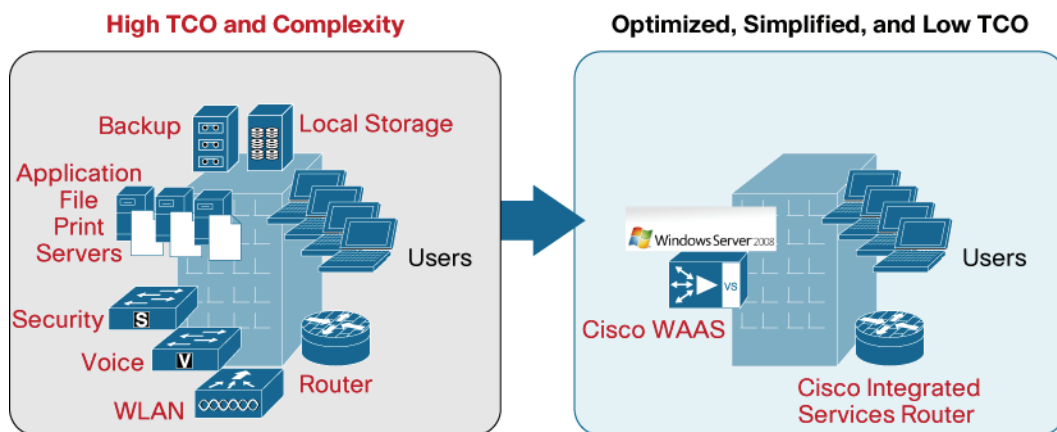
High TCO and Complexity

Backup

Local Storage

Application
File
Print
Servers

Users

Security

S

Voice

V

Router

WLAN

Optimized, Simplified, and Low TCO

Windows Server 2008

VS

Users

Cisco WAAS

Cisco Integrated Services Router